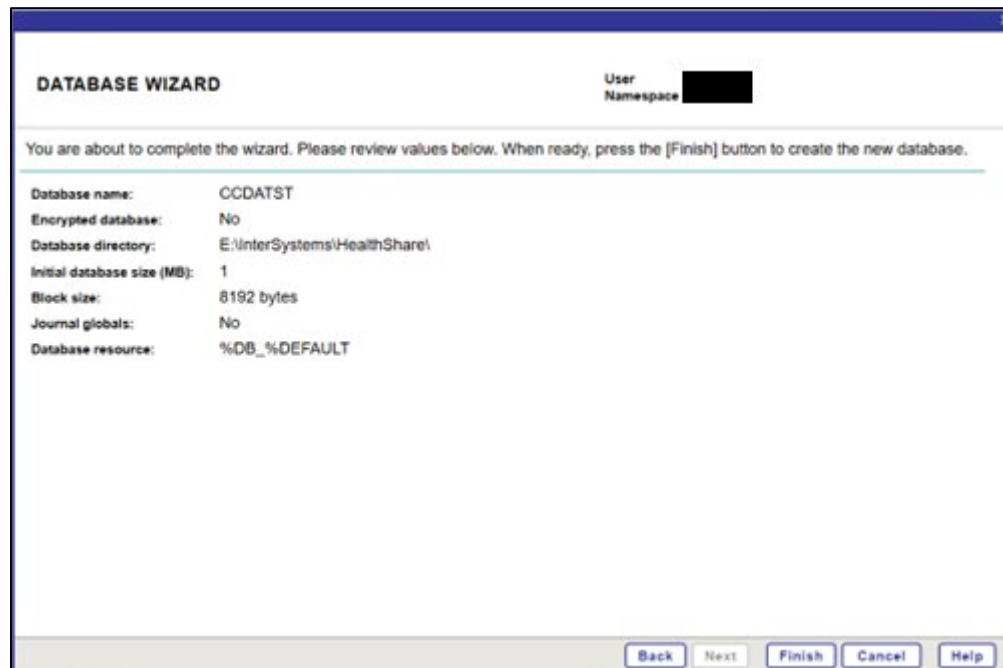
DATABASE WIZARD

User
Namespace

You are about to complete the wizard. Please review values below. When ready, press the [Finish] button to create the new database.

| | |
|---|---|
| Database name: | CCDATST |
| Encrypted database: | No |
| Database directory: | E:\InterSystems\HealthShare\ |
| Initial database size (MB): | 1 |
| Block size: | 8192 bytes |
| Journal globals: | No |
| Database resource: | %DB_%DEFAULT |

Back Next Finish Cancel Help